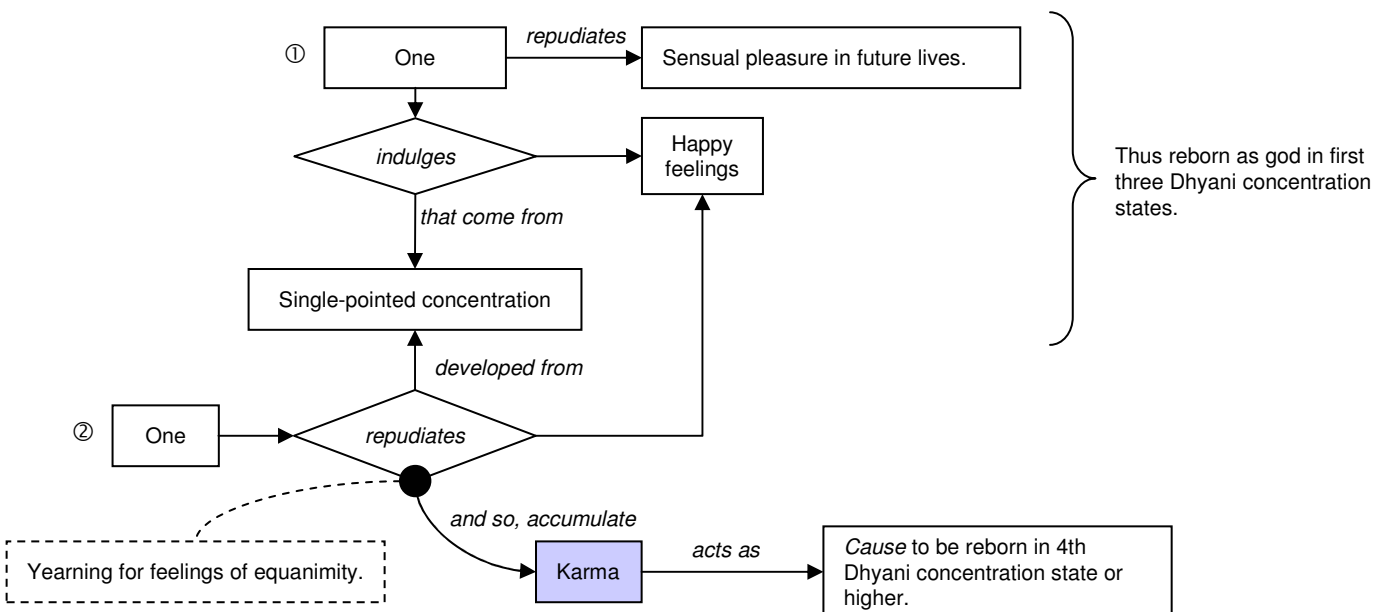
①

One

repudiates

Sensual pleasure in future lives.

indulges

Happy feelings

that come from

Single-pointed concentration

Thus reborn as god in first three Dhyani concentration states.

developed from

②

One

repudiates

Yearning for feelings of equanimity.

and so, accumulate

Karma

acts as

*Cause* to be reborn in 4th Dhyani concentration state or higher.